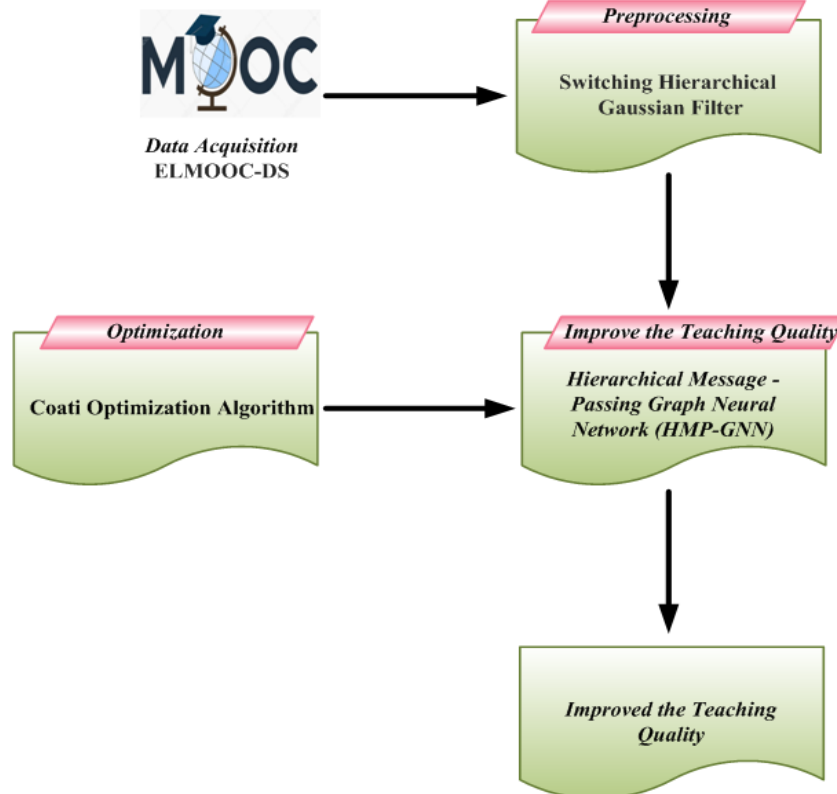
MOOC

Data Acquisition
ELMOOC-DS

Preprocessing

Switching Hierarchical Gaussian Filter

Optimization

Coati Optimization Algorithm

Improve the Teaching Quality

Hierarchical Message - Passing Graph Neural Network (HMP-GNN)

Improved the Teaching Quality